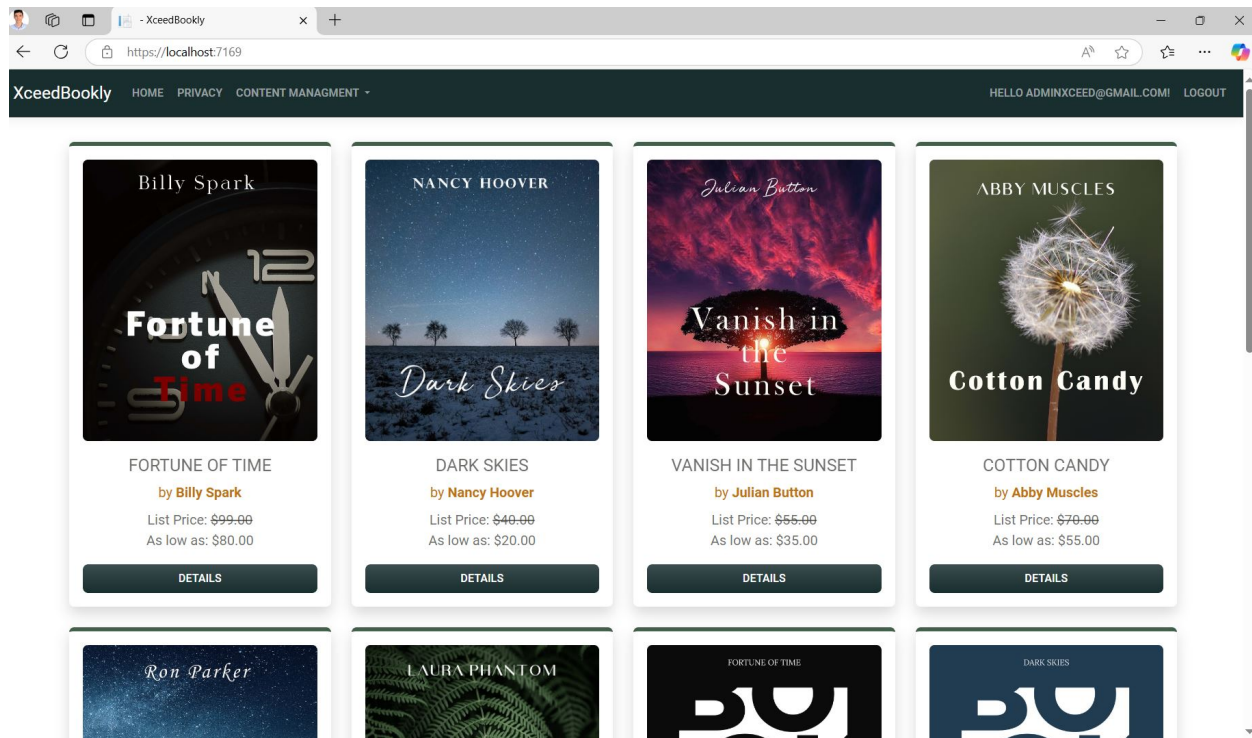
- XceedBookly

https://localhost:7169

XceedBookly HOME PRIVACY CONTENT MANAGMENT HELLO ADMINXCEED@GMAIL.COM! LOGOUT

Billy Spark
Fortune of Time

FORTUNE OF TIME
by Billy Spark
List Price: ~~$99.00~~
As low as: $80.00
DETAILS

NANCY HOOVER
Dark Skies

DARK SKIES
by Nancy Hoover
List Price: ~~$40.00~~
As low as: $20.00
DETAILS

Julian Button
Vanish in the Sunset

VANISH IN THE SUNSET
by Julian Button
List Price: ~~$55.00~~
As low as: $35.00
DETAILS

ABBY MUSCLES
Cotton Candy

COTTON CANDY
by Abby Muscles
List Price: ~~$70.00~~
As low as: $55.00
DETAILS

Ron Parker

LAURA PHANTOM

FORTUNE OF TIME

DARK SKIES